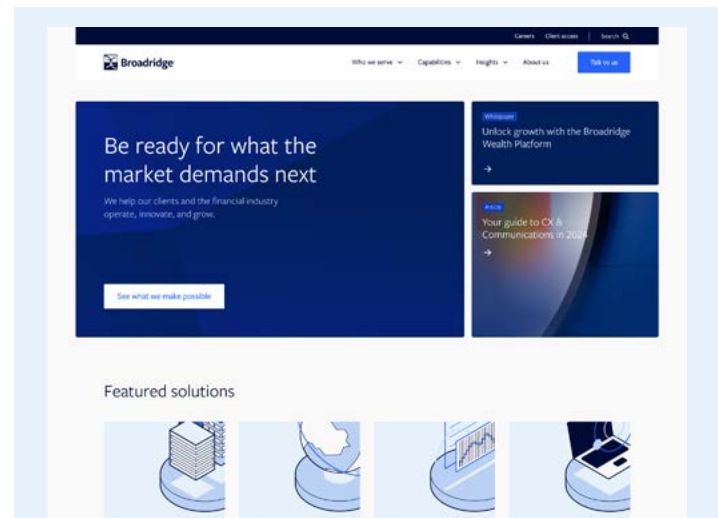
Careers Client access | Search

Broadridge

Who we serve Capabilities Insights About us Talk to us

Be ready for what the market demands next

We help our clients and the financial industry operate, innovate, and grow.

See what we make possible

Whitepaper

Unlock growth with the Broadridge Wealth Platform

→

Article

Your guide to CX & Communications in 2024

→

Featured solutions